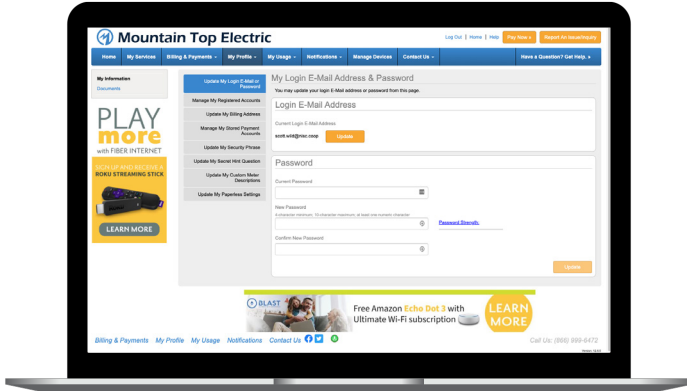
Mountain Top Electric

Log Out | Home | Help Pay Now » Report An Issue/Inquiry

Home My Services Billing & Payments My Profile My Usage Notifications Manage Devices Contact Us Have a Question? Get Help. »

My Information
Documents

PLAY more with FIBER INTERNET

SIGN UP AND RECEIVE A ROKU STREAMING STICK

LEARN MORE

Update My Login E-Mail or Password
Manage My Registered Accounts
Update My Billing Address
Manage My Stored Payment Accounts
Update My Security Phrase
Update My Secret Hint Question
Update My Custom Meter Descriptions
Update My Paperless Settings

My Login E-Mail Address & Password
You may update your login E-mail address or password from this page.

Login E-Mail Address
Current Login E-Mail Address
scott.wild@mtc.coop Update

Password
Current Password
New Password
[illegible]
Password Strength:
Confirm New Password
Update

BLAST
Free Amazon Echo Dot 3 with Ultimate Wi-Fi subscription
LEARN MORE

Billing & Payments My Profile My Usage Notifications Contact Us
Call Us: (888) 899-6472